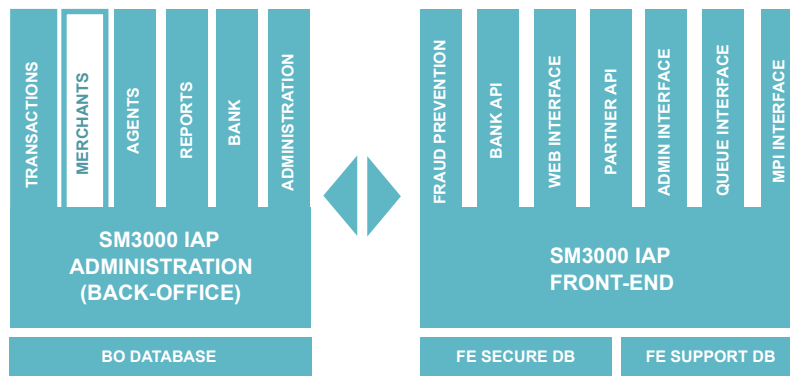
TRANSACTIONS
MERCHANTS
AGENTS
REPORTS
BANK
ADMINISTRATION

SM3000 IAP
ADMINISTRATION
(BACK-OFFICE)

BO DATABASE

FRAUD PREVENTION
BANK API
WEB INTERFACE
PARTNER API
ADMIN INTERFACE
QUEUE INTERFACE
MPI INTERFACE

SM3000 IAP
FRONT-END

FE SECURE DB
FE SUPPORT DB